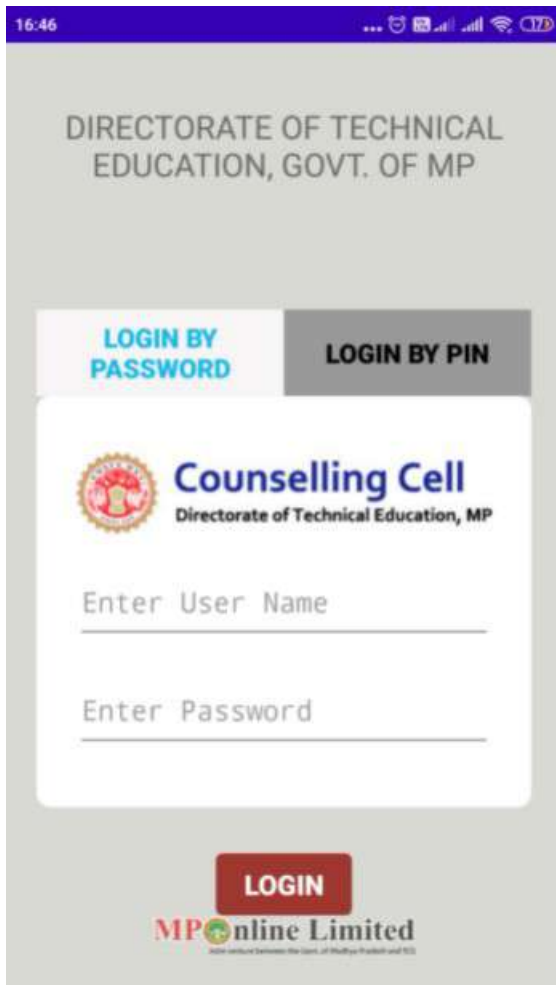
16:46

DIRECTORATE OF TECHNICAL EDUCATION, GOVT. OF MP

LOGIN BY PASSWORD

LOGIN BY PIN

Counselling Cell
Directorate of Technical Education, MP

Enter User Name

Enter Password

LOGIN

MPOnline Limited
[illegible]